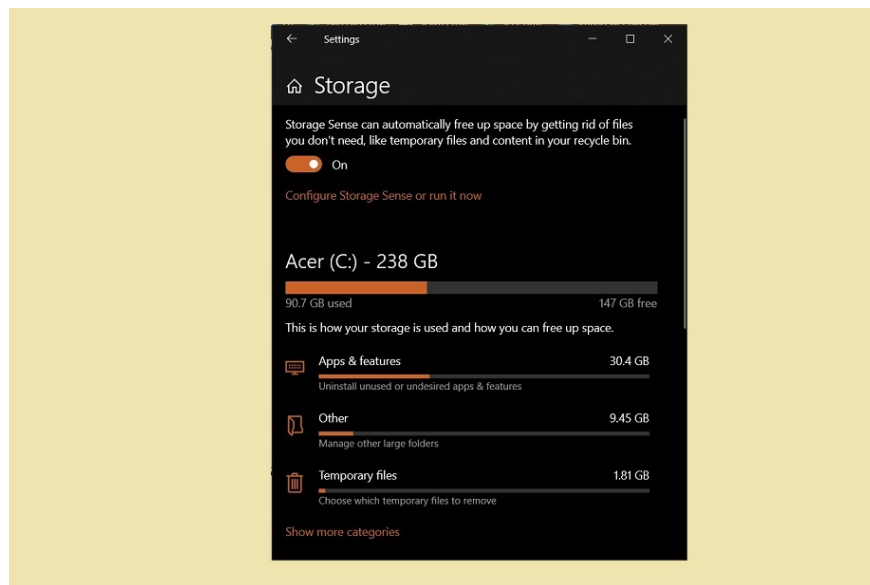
Settings

Storage

Storage Sense can automatically free up space by getting rid of files you don't need, like temporary files and content in your recycle bin.

On

Configure Storage Sense or run it now

Acer (C:) - 238 GB

90.7 GB used

147 GB free

This is how your storage is used and how you can free up space.

Apps & features

30.4 GB

Uninstall unused or undesired apps & features

Other

9.45 GB

Manage other large folders

Temporary files

1.81 GB

Choose which temporary files to remove

Show more categories